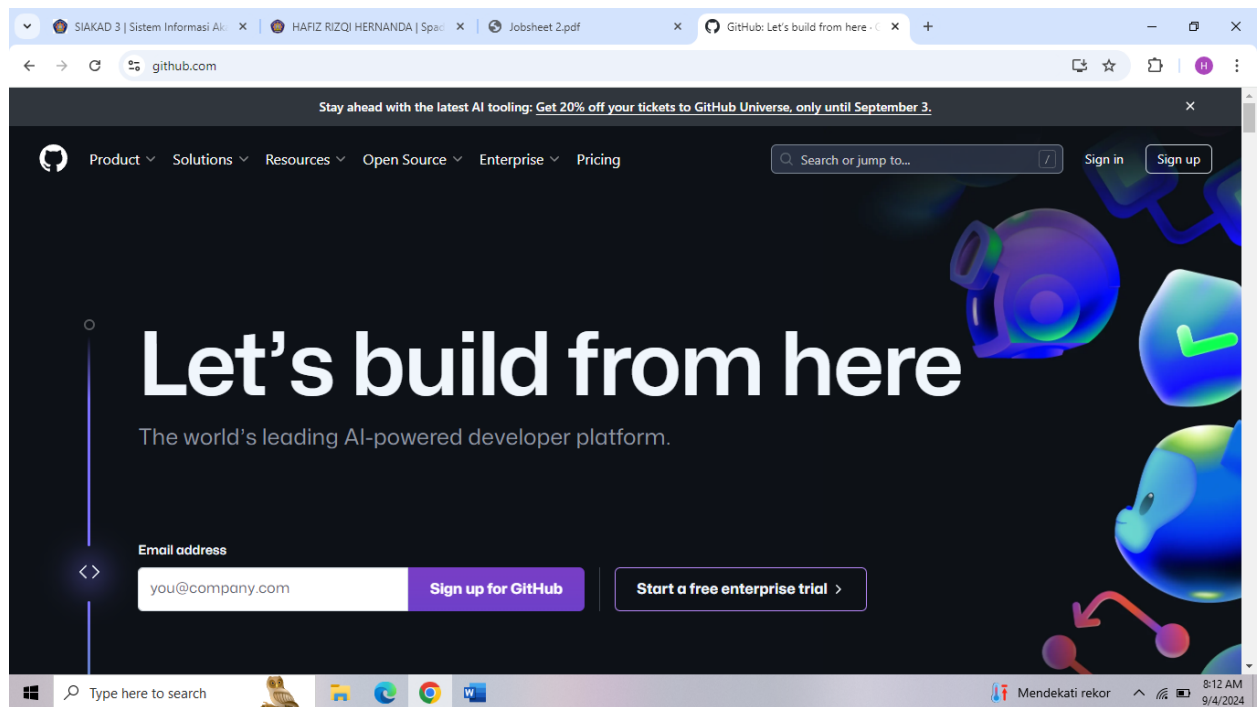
SIAKAD 3 | Sistem Informasi Ak
HAFIZ RIZQI HERNANDA | Spac
Jobsheet 2.pdf
GitHub: Let's build from here · G

github.com

H

Stay ahead with the latest AI tooling: Get 20% off your tickets to GitHub Universe, only until September 3.

Product Solutions Resources Open Source Enterprise Pricing

Search or jump to... /

Sign in Sign up

Let's build from here

The world's leading AI-powered developer platform.

Email address

you@company.com

Sign up for GitHub

Start a free enterprise trial >

Type here to search

Mendekati rekor

8:12 AM
9/4/2024